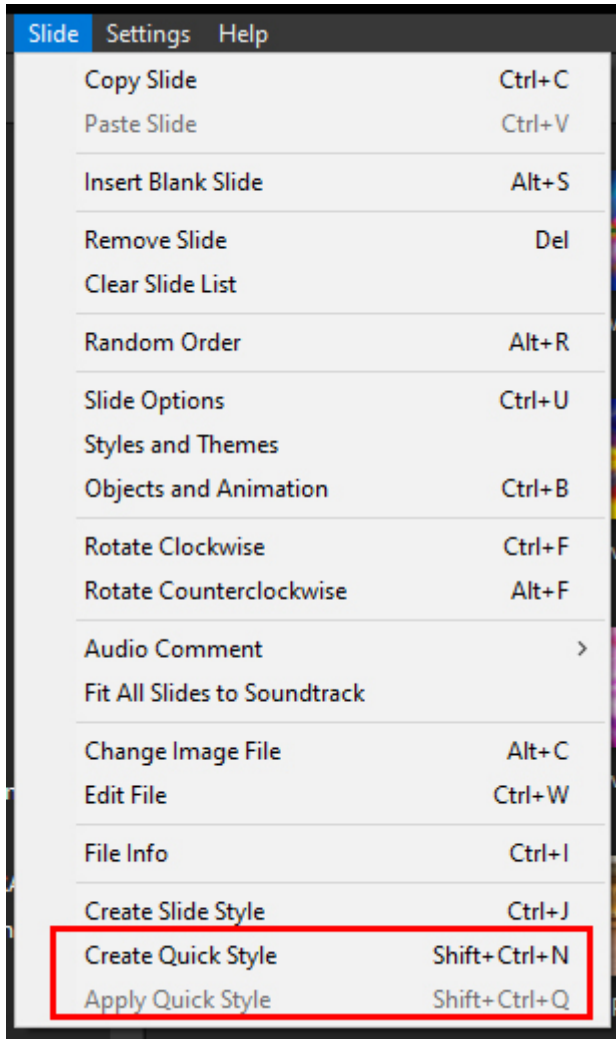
Slide Settings Help

Copy Slide Ctrl+C
Paste Slide Ctrl+V

Insert Blank Slide Alt+S

Remove Slide Del
Clear Slide List

Random Order Alt+R

Slide Options Ctrl+U
Styles and Themes
Objects and Animation Ctrl+B

Rotate Clockwise Ctrl+F
Rotate Counterclockwise Alt+F

Audio Comment >
Fit All Slides to Soundtrack

Change Image File Alt+C
Edit File Ctrl+W

File Info Ctrl+I

Create Slide Style Ctrl+J
Create Quick Style Shift+Ctrl+N
Apply Quick Style Shift+Ctrl+Q